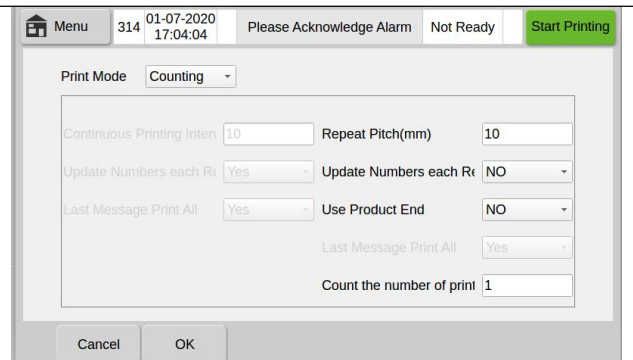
Menu 314 01-07-2020 17:04:04 Please Acknowledge Alarm Not Ready Start Printing

Print Mode Counting

Continuous Printing Interv 10
Update Numbers each Re Yes
Last Message Print All Yes

Repeat Pitch(mm) 10
Update Numbers each Re NO
Use Product End NO
Last Message Print All Yes
Count the number of print 1

Cancel OK